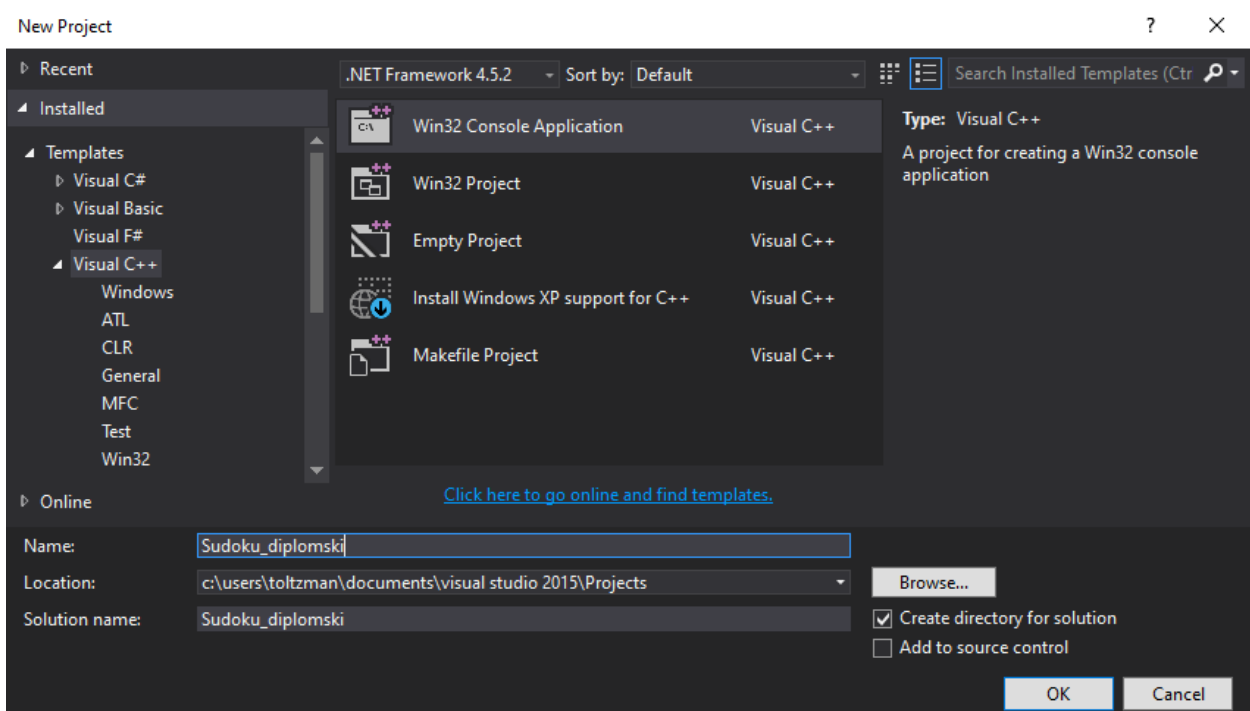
New Project

?

Recent

Installed

Templates
Visual C#
Visual Basic
Visual F#
Visual C++
Windows
ATL
CLR
General
MFC
Test
Win32

Online

.NET Framework 4.5.2
Sort by: Default

Search Installed Templates (Ctr

| | |
|---|---|
| Win32 Console Application | Visual C++ |
| Win32 Project | Visual C++ |
| Empty Project | Visual C++ |
| Install Windows XP support for C++ | Visual C++ |
| Makefile Project | Visual C++ |

Type: Visual C++

A project for creating a Win32 console application

Click here to go online and find templates.

Name: Sudoku_diplomski

Location: c:\users\toltzman\documents\visual studio 2015\Projects

Browse...

Solution name: Sudoku_diplomski

Create directory for solution

Add to source control

OK

Cancel